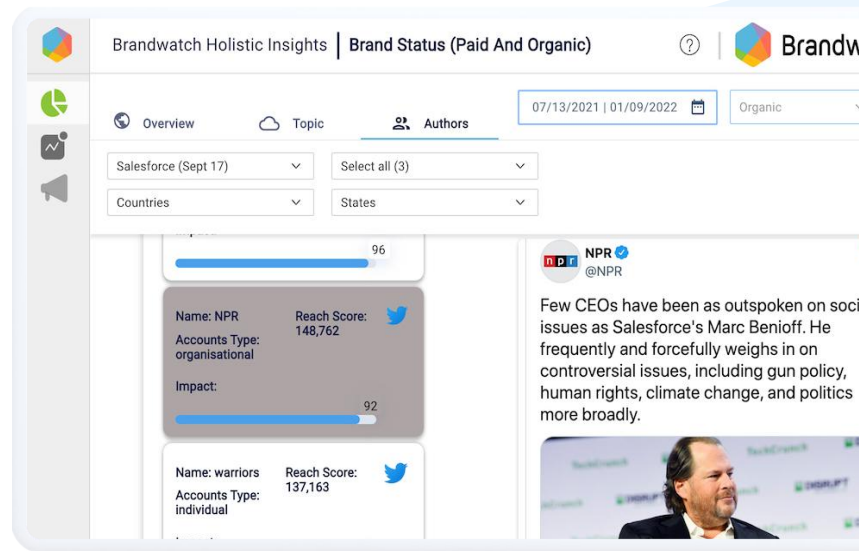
Brandwatch Holistic Insights | Brand Status (Paid And Organic)

Brandw

Overview

Topic

Authors

07/13/2021 | 01/09/2022

Organic

Salesforce (Sept 17)

Select all (3)

Countries

States

96

Name: NPR
Accounts Type: organisational

Reach Score: 148,762

Impact:

92

Name: warriors
Accounts Type: individual

Reach Score: 137,163

npr NPR
@NPR

Few CEOs have been as outspoken on soci issues as Salesforce's Marc Benioff. He frequently and forcefully weighs in on controversial issues, including gun policy, human rights, climate change, and politics more broadly.